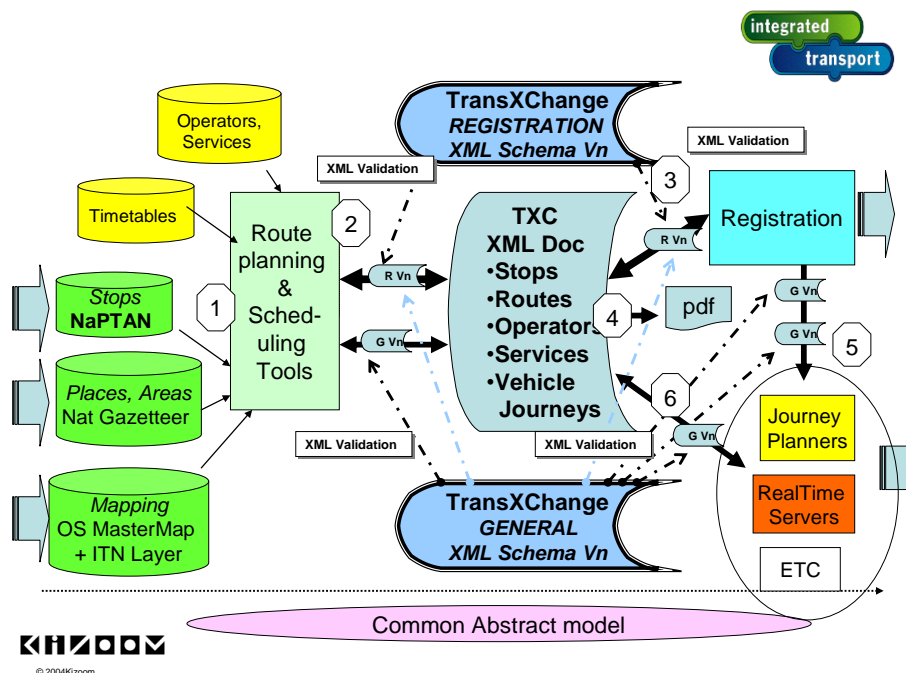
integrated transport

TransXChange
REGISTRATION
XML Schema Vn

Operators, Services

XML Validation

XML Validation

Timetables

Route planning & Scheduling Tools

2

3

TXC
XML Doc
•Stops
•Routes
•Operators
•Services
•Vehicle Journeys

Registration

R Vn

R Vn

1

Stops
NaPTAN

G Vn

4

pdf

G Vn

G Vn

5

Places, Areas
Nat Gazetteer

6

XML Validation

XML Validation

G Vn

Journey Planners

Mapping
OS MasterMap
+ ITN Layer

TransXChange
GENERAL
XML Schema Vn

RealTime Servers

ETC

Common Abstract model

KIZOOM

© 2004Kizoom